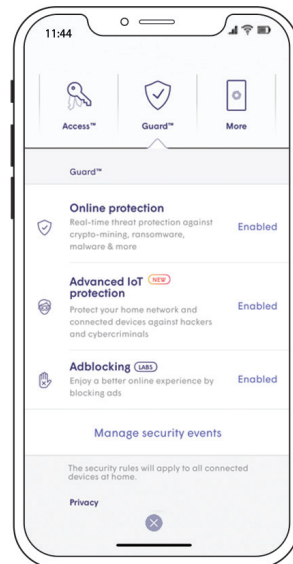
11:44

Access™

Guard™

More

Guard™

Online protection
Real-time threat protection against crypto-mining, ransomware, malware & more
Enabled

Advanced IoT NEW protection
Protect your home network and connected devices against hackers and cybercriminals
Enabled

Adblocking LABS
Enjoy a better online experience by blocking ads
Enabled

Manage security events

The security rules will apply to all connected devices at home.

Privacy